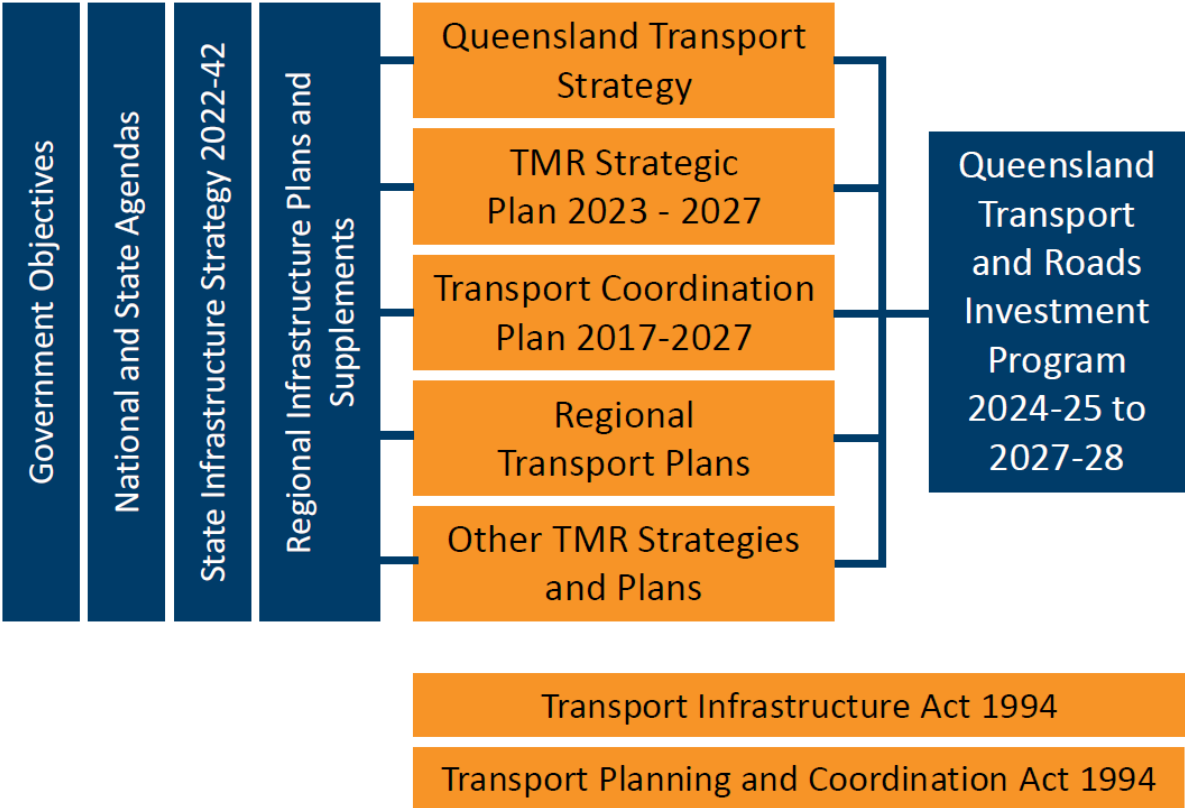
Government Objectives

National and State Agendas

State Infrastructure Strategy 2022-42

Regional Infrastructure Plans and Supplements

Queensland Transport Strategy

TMR Strategic Plan 2023 - 2027

Transport Coordination Plan 2017-2027

Regional Transport Plans

Other TMR Strategies and Plans

Queensland Transport and Roads Investment Program 2024-25 to 2027-28

Transport Infrastructure Act 1994

Transport Planning and Coordination Act 1994